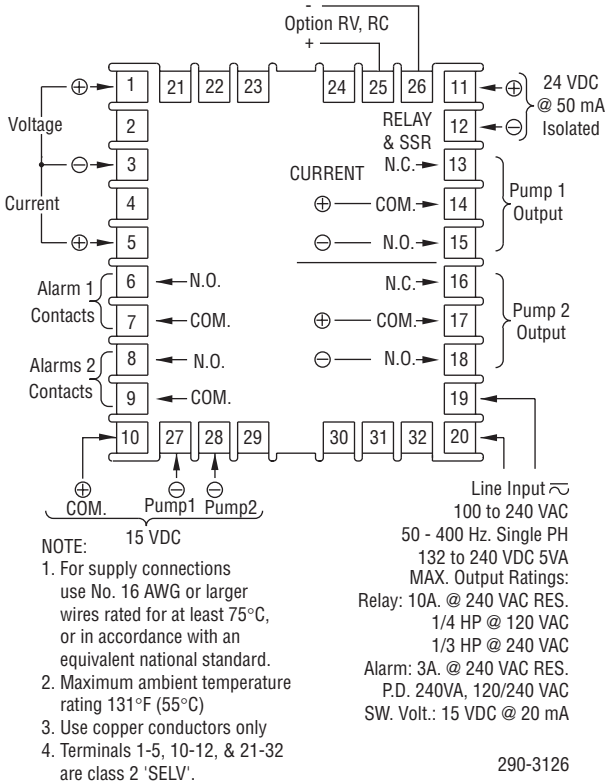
-
Option RV, RC
+

| 1 | 21 | 22 | 23 | 24 | 25 | 26 | 11 |
|---|---|---|---|---|---|---|---|
| 2 | | | | | | | 12 |
| 3 | | | | | | | 13 |
| 4 | | | | | | | 14 |
| 5 | | | | | | | 15 |
| 6 | | | | | | | 16 |
| 7 | | | | | | | 17 |
| 8 | | | | | | | 18 |
| 9 | | | | | | | 19 |
| 10 | 27 | 28 | 29 | 30 | 31 | 32 | 20 |

⊕
Voltage
⊖
Current
⊕

24 VDC @ 50 mA Isolated
⊕
⊖

RELAY & SSR
CURRENT
N.C.
⊕ COM.
⊖ N.O.
Pump 1 Output

Alarm 1 Contacts
N.O.
COM.

Alarms 2 Contacts
N.O.
COM.

N.C.
⊕ COM.
⊖ N.O.
Pump 2 Output

⊕ COM.
⊖ Pump1
⊖ Pump2
15 VDC

NOTE:
1. For supply connections use No. 16 AWG or larger wires rated for at least 75°C, or in accordance with an equivalent national standard.
2. Maximum ambient temperature rating 131°F (55°C)
3. Use copper conductors only
4. Terminals 1-5, 10-12, & 21-32 are class 2 'SELV'.

Line Input $\overline{\sim}$
100 to 240 VAC
50 - 400 Hz. Single PH
132 to 240 VDC 5VA
MAX. Output Ratings:
Relay: 10A. @ 240 VAC RES.
1/4 HP @ 120 VAC
1/3 HP @ 240 VAC
Alarm: 3A. @ 240 VAC RES.
P.D. 240VA, 120/240 VAC
SW. Volt.: 15 VDC @ 20 mA

290-3126